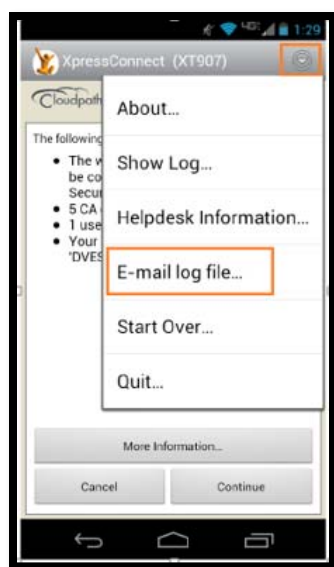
1:29

XpressConnect (XT907)

Cloudpath

The following

The w be co Secur

5 CA

1 use

Your 'DVES

About...

Show Log...

Helpdesk Information...

E-mail log file...

Start Over...

Quit...

More Information...

Cancel

Continue